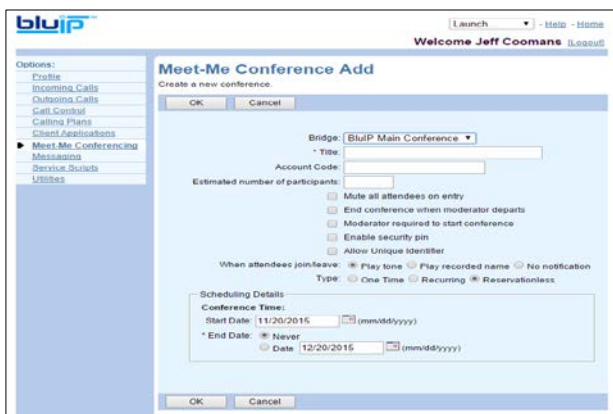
bluip

Launch - Help - Home

Welcome Jeff Coomans [Logout]

Options:
Profile
Incoming Calls
Outgoing Calls
Call Control
Calling Plans
Client Applications
Meet-Me Conferencing
Messaging
Service Scripts
Utilities

Meet-Me Conference Add
Create a new conference.

OK Cancel

Bridge: BluIP Main Conference
* Title:
Account Code:
Estimated number of participants:
Mute all attendees on entry
End conference when moderator departs
Moderator required to start conference
Enable security pin
Allow Unique Identifier
When attendees join/leave: Play tone Play recorded name No notification
Type: One Time Recurring Reservationless

Scheduling Details
Conference Time:
Start Date: 11/20/2015 (mm/dd/yyyy)
* End Date: Never
Date 12/20/2015 (mm/dd/yyyy)

OK Cancel